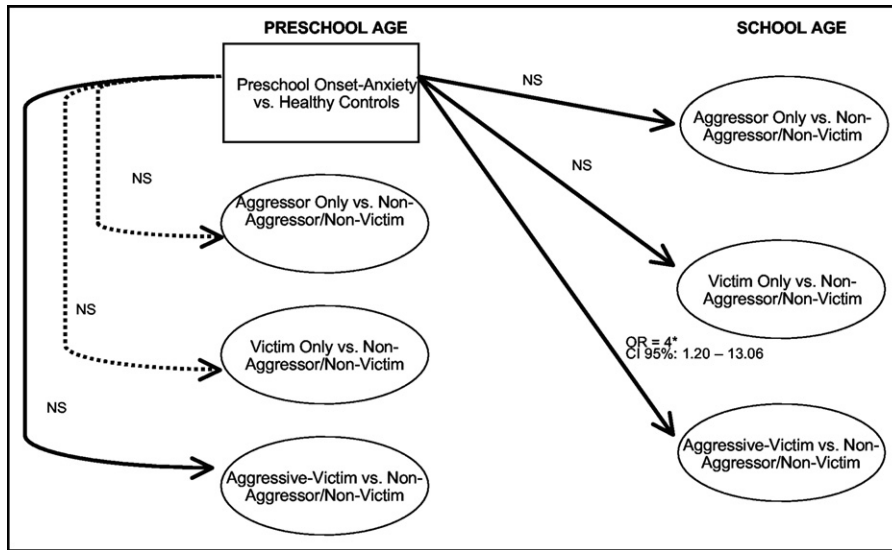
PRESCHOOL AGE

SCHOOL AGE

Preschool Onset-Anxiety vs. Healthy Controls

NS

Aggressor Only vs. Non-Aggressor/Non-Victim

NS

NS

Aggressor Only vs. Non-Aggressor/Non-Victim

Victim Only vs. Non-Aggressor/Non-Victim

NS

OR = 4*
CI 95%: 1.20 – 13.06

Victim Only vs. Non-Aggressor/Non-Victim

NS

Aggressive-Victim vs. Non-Aggressor/Non-Victim

Aggressive-Victim vs. Non-Aggressor/Non-Victim